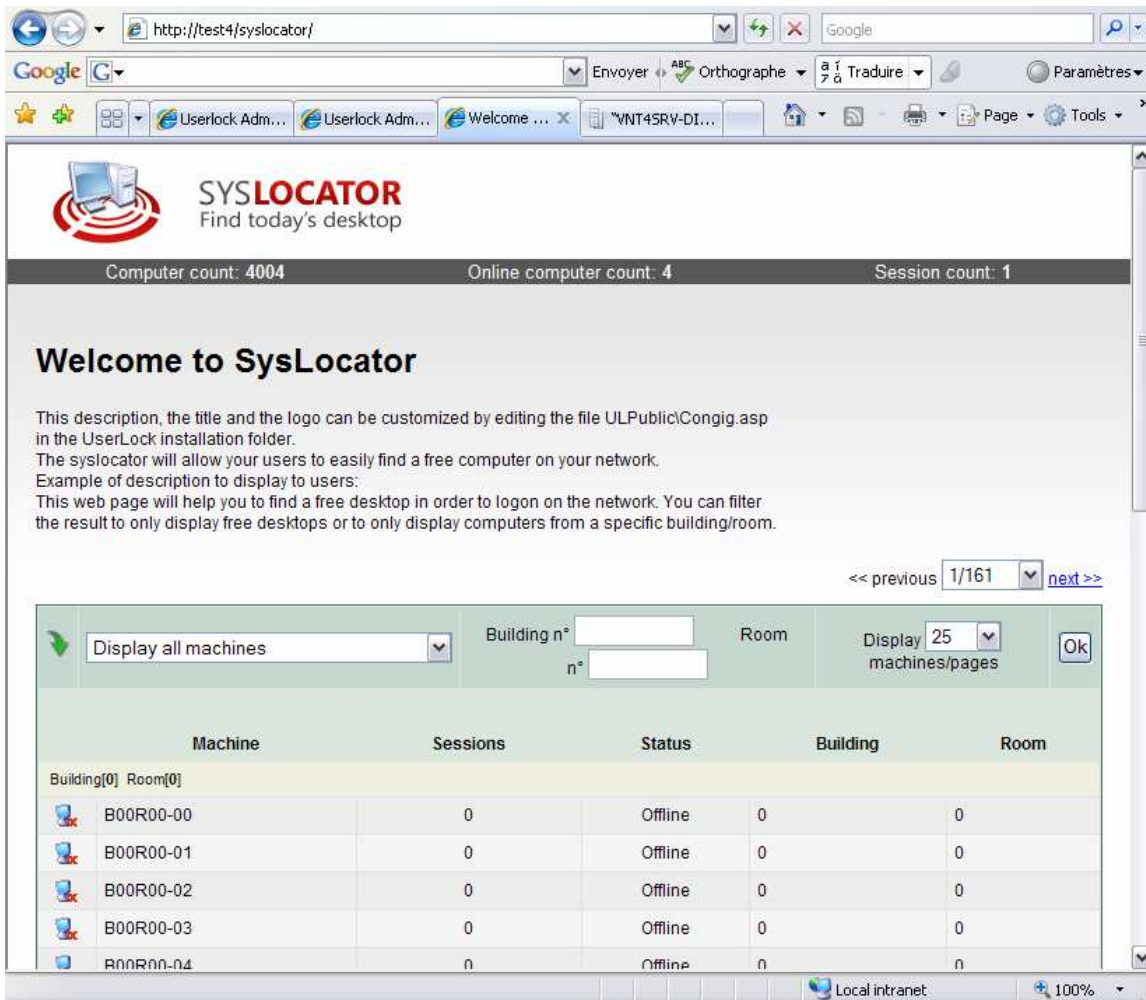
http://test4/syslocator/

Google

Google G

Envoyer Orthographe Traduire Paramètres

Userlock Adm... Userlock Adm... Welcome ... "VNT4SRV-DI...

Page Tools

SYSLOCATOR
Find today's desktop

Computer count: 4004 Online computer count: 4 Session count: 1

Welcome to SysLocator

This description, the title and the logo can be customized by editing the file ULPublic\Congig.asp in the UserLock installation folder.
The syslocator will allow your users to easily find a free computer on your network.
Example of description to display to users:
This web page will help you to find a free desktop in order to logon on the network. You can filter the result to only display free desktops or to only display computers from a specific building/room.

<< previous 1/161 next >>

Display all machines

Building n° Room n°

Display 25 machines/pages

Ok

| Machine | Sessions | Status | Building | Room |
|---|---|---|---|---|
| Building[0] Room[0] | | | | |
| B00R00-00 | 0 | Offline | 0 | 0 |
| B00R00-01 | 0 | Offline | 0 | 0 |
| B00R00-02 | 0 | Offline | 0 | 0 |
| B00R00-03 | 0 | Offline | 0 | 0 |
| B00R00-04 | 0 | Offline | 0 | 0 |

Local intranet 100%